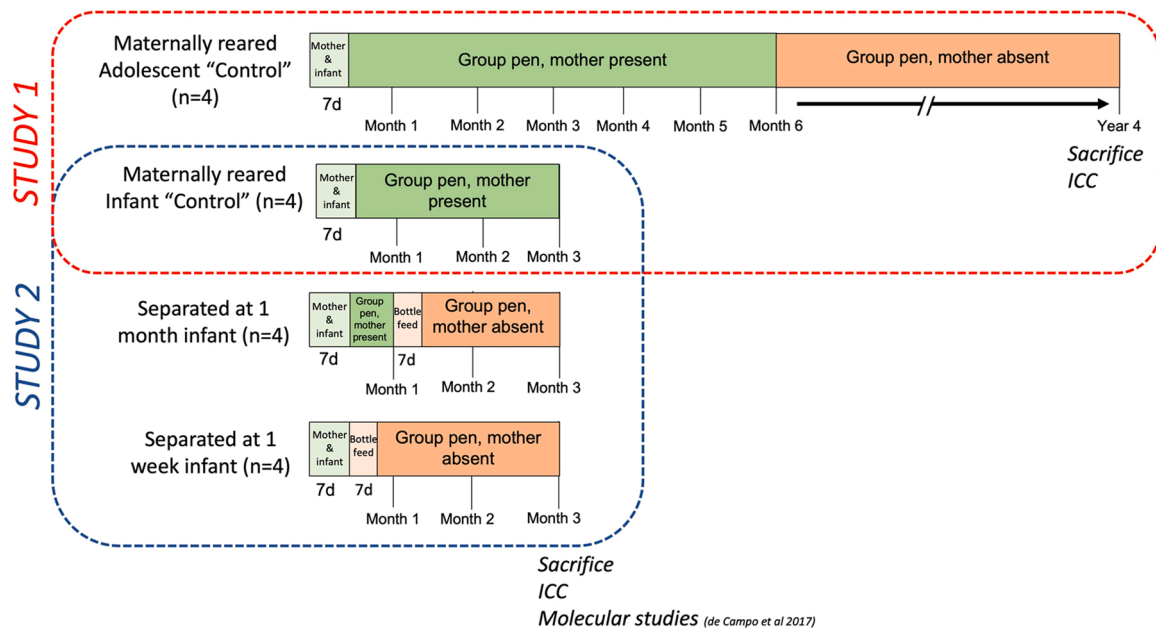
STUDY 1

Maternally reared Adolescent “Control” (n=4)

Mother & infant

Group pen, mother present

Group pen, mother absent

7d

Month 1

Month 2

Month 3

Month 4

Month 5

Month 6

Year 4

Sacrifice
ICC

STUDY 2

Maternally reared Infant “Control” (n=4)

Mother & infant

Group pen, mother present

7d

Month 1

Month 2

Month 3

Separated at 1 month infant (n=4)

Mother & infant

Group pen, mother present

Bottle feed

Group pen, mother absent

7d

7d

Month 1

Month 2

Month 3

Separated at 1 week infant (n=4)

Mother & infant

Bottle feed

Group pen, mother absent

7d

7d

Month 1

Month 2

Month 3

Sacrifice
ICC
Molecular studies (de Campo et al 2017)